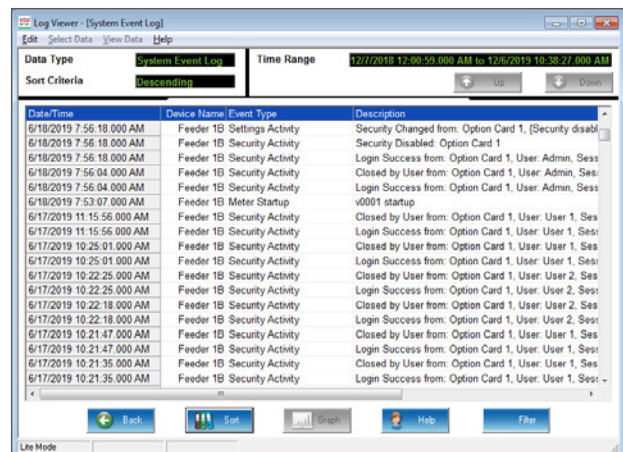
Log Viewer - [System Event Log]

Edit Select Data View Data Help

Data Type System Event Log
Sort Criteria Descending

Time Range 12/7/2018 12:00:59.000 AM to 12/6/2019 10:38:27.000 AM

Up Down

| Date/Time | Device Name | Event Type | Description |
|---|---|---|---|
| 6/18/2019 7:56:18.000 AM | Feeder 1B | Settings Activity | Security Changed from: Option Card 1, [Security disabl |
| 6/18/2019 7:56:18.000 AM | Feeder 1B | Security Activity | Security Disabled: Option Card 1 |
| 6/18/2019 7:56:18.000 AM | Feeder 1B | Security Activity | Login Success from: Option Card 1, User: Admin, Sess |
| 6/18/2019 7:56:04.000 AM | Feeder 1B | Security Activity | Closed by User from: Option Card 1, User: Admin, Ses |
| 6/18/2019 7:56:04.000 AM | Feeder 1B | Security Activity | Login Success from: Option Card 1, User: Admin, Sess |
| 6/18/2019 7:53:07.000 AM | Feeder 1B | Meter Startup | v0001 startup |
| 6/17/2019 11:15:56.000 AM | Feeder 1B | Security Activity | Closed by User from: Option Card 1, User: User 1, Ses |
| 6/17/2019 11:15:56.000 AM | Feeder 1B | Security Activity | Login Success from: Option Card 1, User: User 1, Ses |
| 6/17/2019 10:25:01.000 AM | Feeder 1B | Security Activity | Closed by User from: Option Card 1, User: User 1, Ses |
| 6/17/2019 10:25:01.000 AM | Feeder 1B | Security Activity | Login Success from: Option Card 1, User: User 1, Ses |
| 6/17/2019 10:22:25.000 AM | Feeder 1B | Security Activity | Closed by User from: Option Card 1, User: User 2, Ses |
| 6/17/2019 10:22:25.000 AM | Feeder 1B | Security Activity | Login Success from: Option Card 1, User: User 2, Ses |
| 6/17/2019 10:22:18.000 AM | Feeder 1B | Security Activity | Closed by User from: Option Card 1, User: User 2, Ses |
| 6/17/2019 10:22:18.000 AM | Feeder 1B | Security Activity | Login Success from: Option Card 1, User: User 2, Ses |
| 6/17/2019 10:21:47.000 AM | Feeder 1B | Security Activity | Closed by User from: Option Card 1, User: User 1, Ses |
| 6/17/2019 10:21:47.000 AM | Feeder 1B | Security Activity | Login Success from: Option Card 1, User: User 1, Ses |
| 6/17/2019 10:21:35.000 AM | Feeder 1B | Security Activity | Closed by User from: Option Card 1, User: User 1, Ses |
| 6/17/2019 10:21:35.000 AM | Feeder 1B | Security Activity | Login Success from: Option Card 1, User: User 1, Ses |

Back Sort Graph Help Filter

Lite Mode